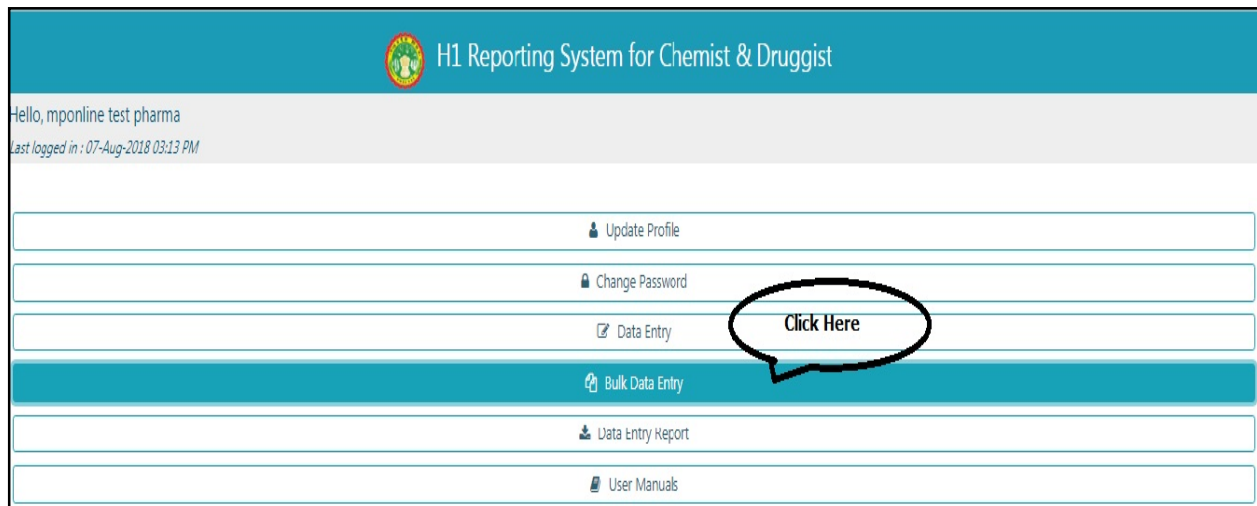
H1 Reporting System for Chemist & Druggist

Hello, mponline test pharma

Last logged in : 07-Aug-2018 03:13 PM

Update Profile

Change Password

Data Entry

Click Here

Bulk Data Entry

Data Entry Report

User Manuals